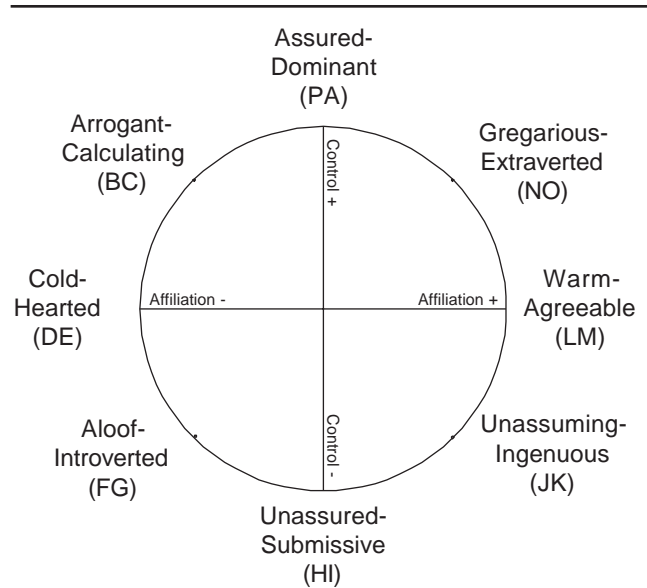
Assured-Dominant (PA)

Arrogant-Calculating (BC)

Gregarious-Extraverted (NO)

Control +

Cold-Hearted (DE)

Affiliation -

Affiliation +

Warm-Agreeable (LM)

Control -

Aloof-Introverted (FG)

Unassuming-Ingenuous (JK)

Unassured-Submissive (HI)